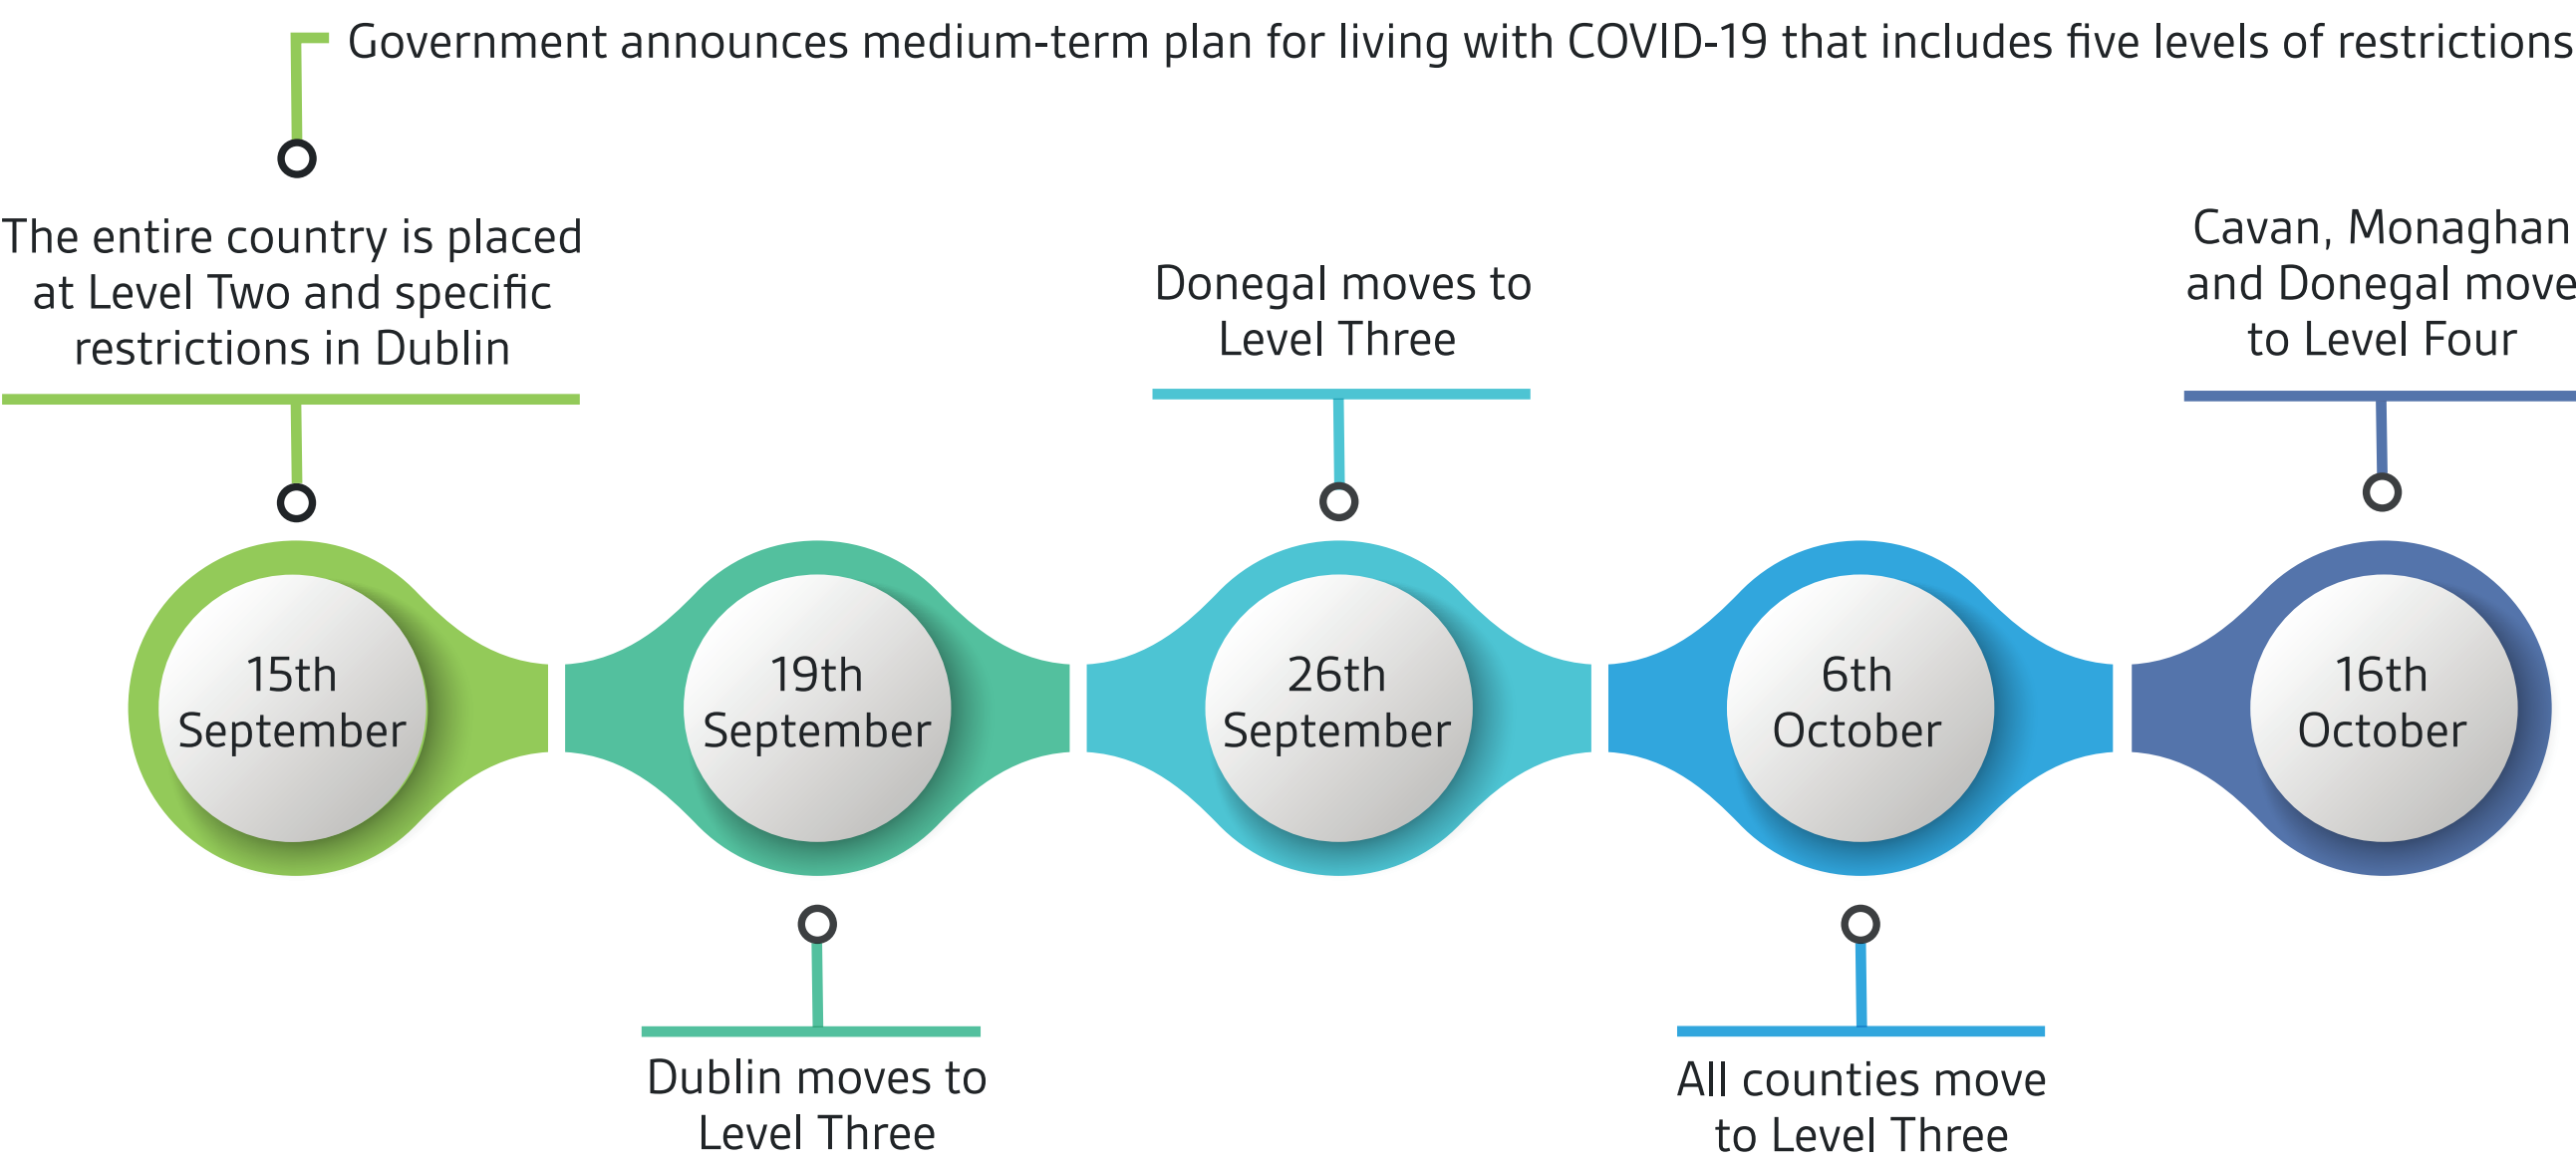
Government announces medium-term plan for living with COVID-19 that includes five levels of restrictions

The entire country is placed at Level Two and specific restrictions in Dublin

Donegal moves to Level Three

Cavan, Monaghan and Donegal move to Level Four

15th September

19th September

26th September

6th October

16th October

Dublin moves to Level Three

All counties move to Level Three